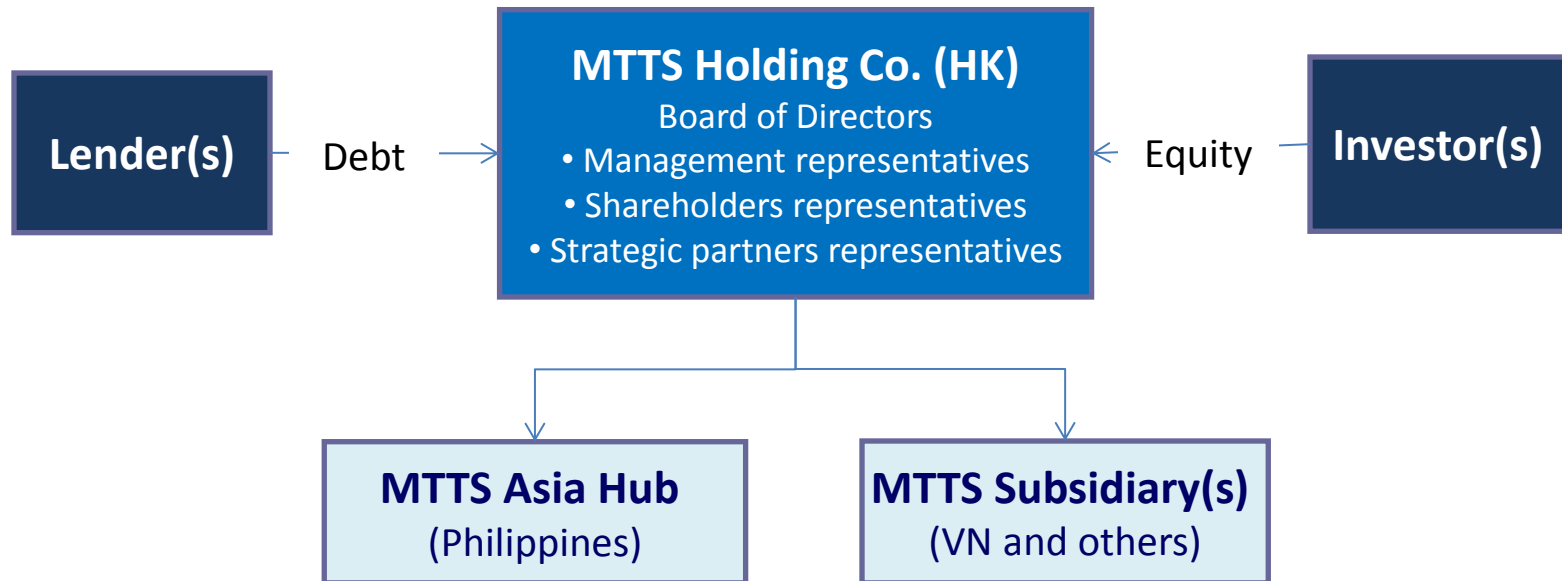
Lender(s)

Debt

MTTS Holding Co. (HK)
Board of Directors
• Management representatives
• Shareholders representatives
• Strategic partners representatives

Equity

Investor(s)

MTTS Asia Hub
(Philippines)

MTTS Subsidiary(s)
(VN and others)